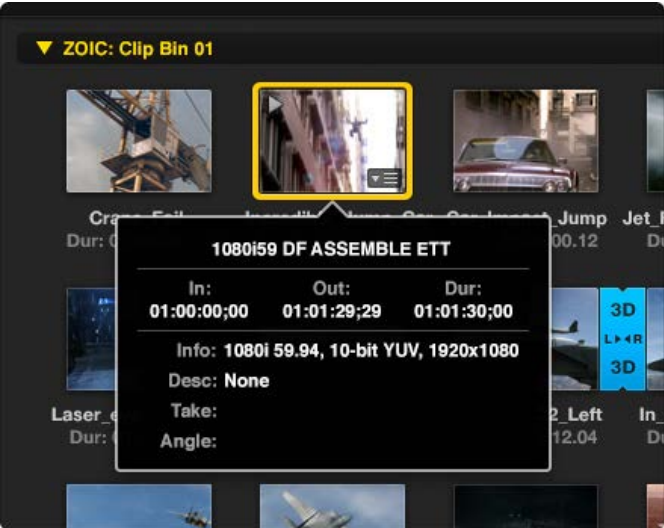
▼ ZOIC: Clip Bin 01

Crane_Fail
Dur: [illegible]

Incredible_Jump_Car
Car_Impact_Jump
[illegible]00.12

Jet_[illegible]
D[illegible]

1080i59 DF ASSEMBLE ETT

In:
01:00:00;00

Out:
01:01:29;29

Dur:
01:01:30;00

Info: 1080i 59.94, 10-bit YUV, 1920x1080
Desc: None
Take:
Angle:

Laser_e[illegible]
Dur: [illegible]

3D
L◄►R
3D

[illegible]2_Left
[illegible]12.04

In_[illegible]
D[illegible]